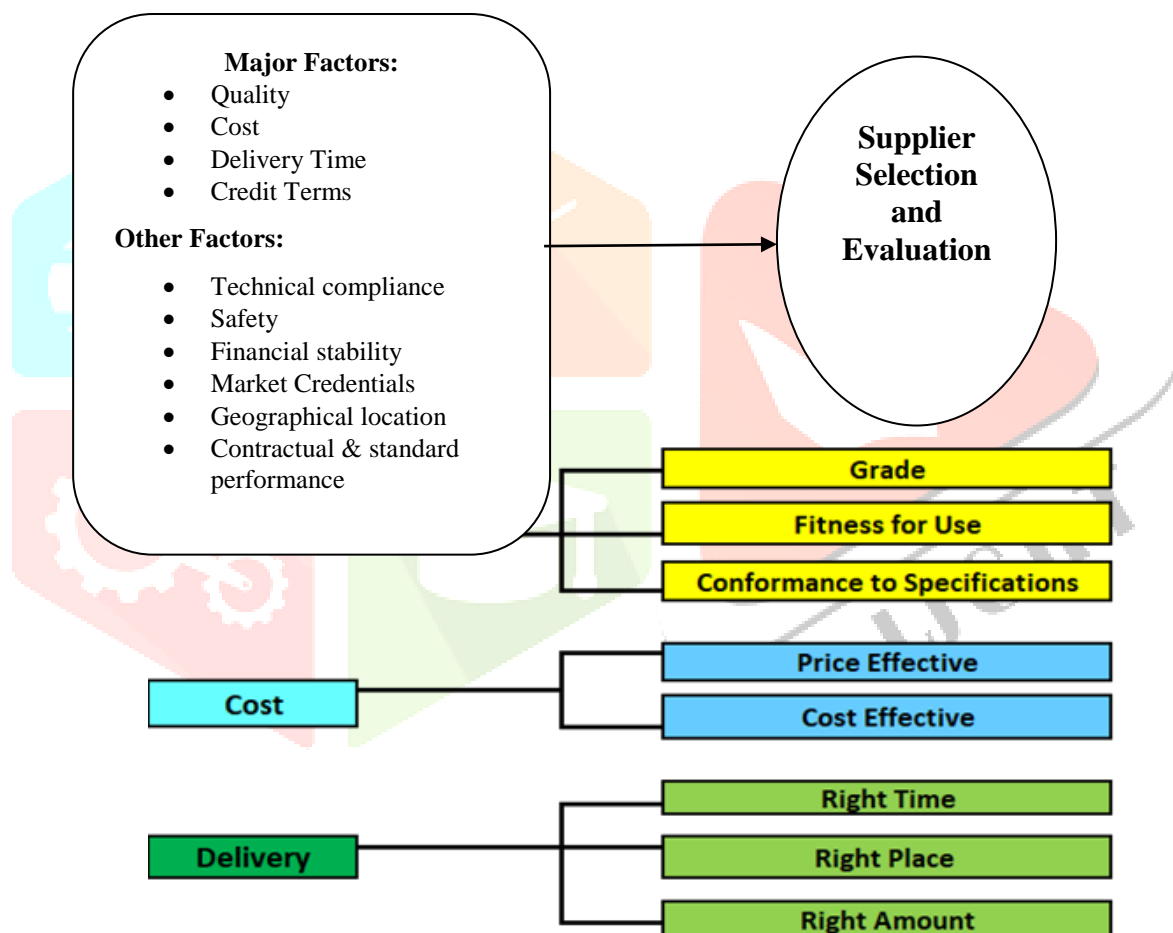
Major Factors:
- Quality
- Cost
- Delivery Time
- Credit Terms

Other Factors:
- Technical compliance
- Safety
- Financial stability
- Market Credentials
- Geographical location
- Contractual & standard performance

Supplier Selection and Evaluation

Grade
Fitness for Use
Conformance to Specifications

Cost
Price Effective
Cost Effective

Delivery
Right Time
Right Place
Right Amount